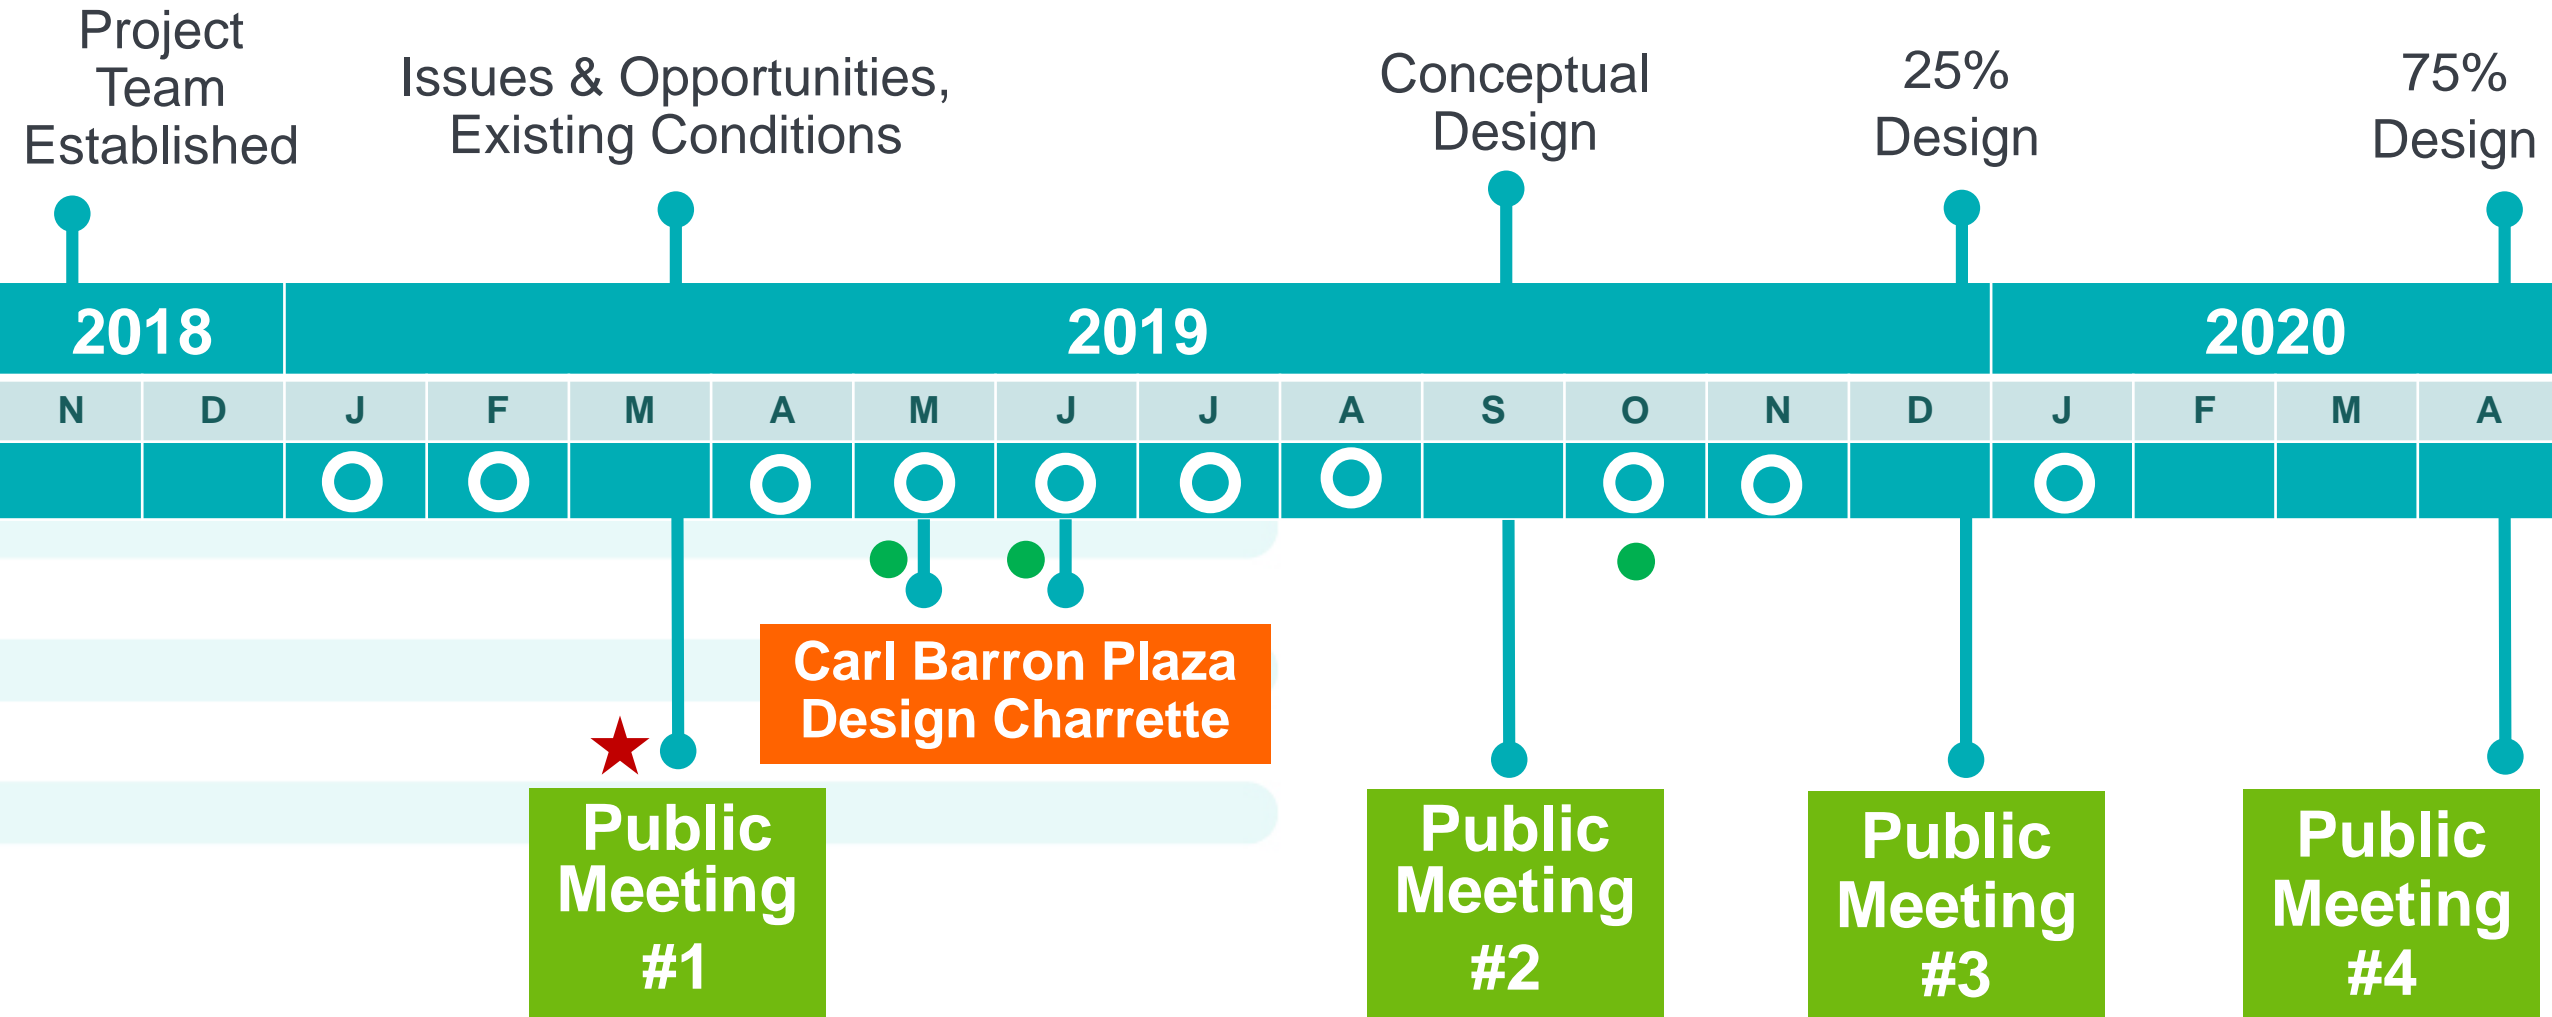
Project Team Established

Issues & Opportunities, Existing Conditions

Conceptual Design

25% Design

75% Design

| 2018 | | 2019 | | | | | | | | | | | | 2020 | | | |
|---|---|---|---|---|---|---|---|---|---|---|---|---|---|---|---|---|---|
| N | D | J | F | M | A | M | J | J | A | S | O | N | D | J | F | M | A |

Carl Barron Plaza Design Charrette

Public Meeting #1

Public Meeting #2

Public Meeting #3

Public Meeting #4